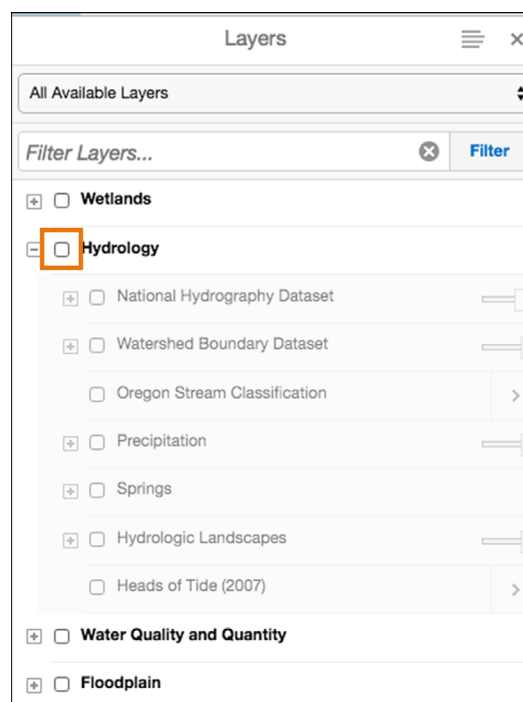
Layers

All Available Layers

Filter Layers...

Filter

Wetlands

Hydrology

National Hydrography Dataset

Watershed Boundary Dataset

Oregon Stream Classification

Precipitation

Springs

Hydrologic Landscapes

Heads of Tide (2007)

Water Quality and Quantity

Floodplain